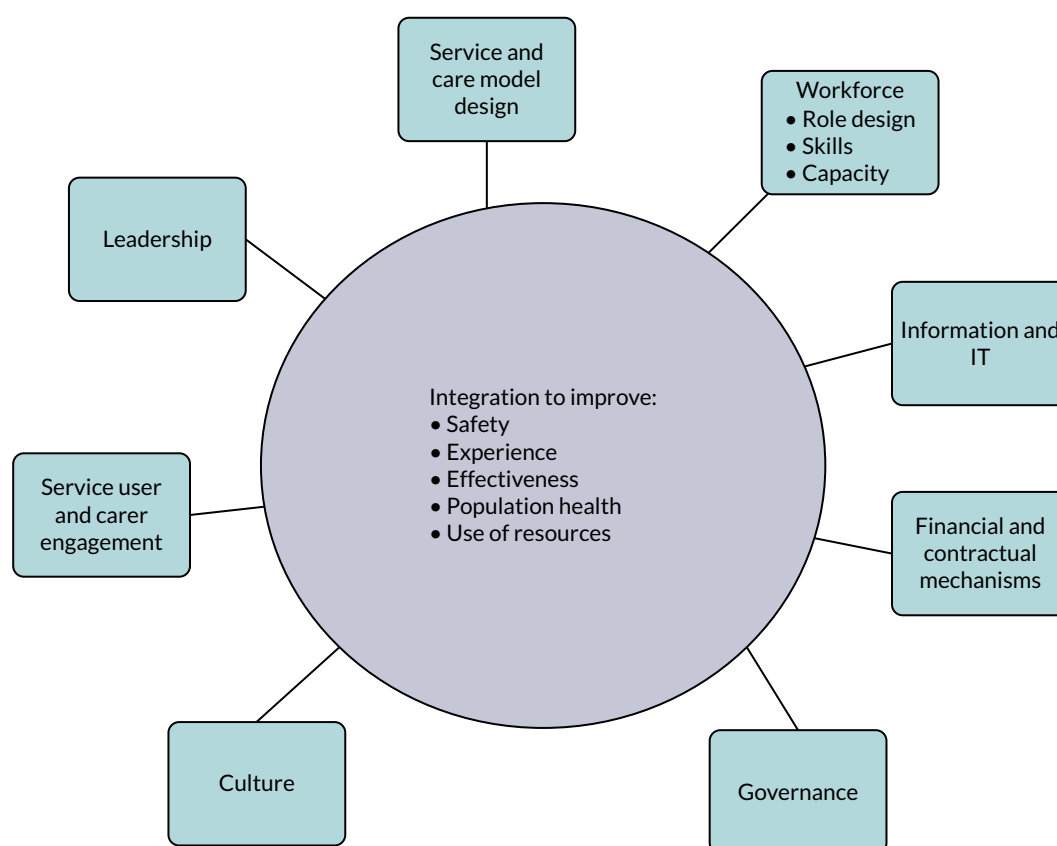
Service and care model design

Workforce
• Role design
• Skills
• Capacity

Leadership

Information and IT

Integration to improve:
• Safety
• Experience
• Effectiveness
• Population health
• Use of resources

Service user and carer engagement

Financial and contractual mechanisms

Culture

Governance